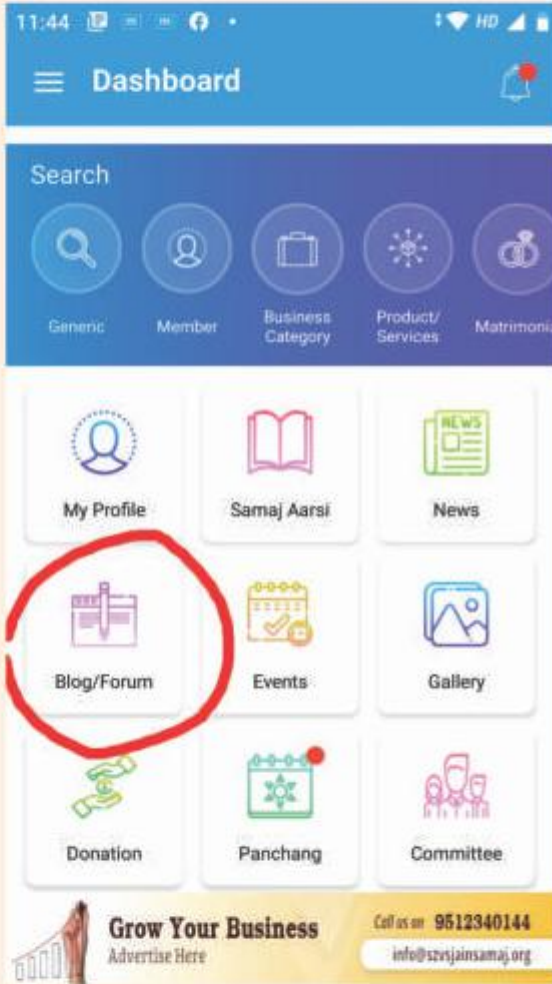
11:44 HD

Dashboard

Search

Generic

Member

Business Category

Product/ Services

Matrimoni

NEWS

My Profile

Samaj Aarsi

News

Blog/Forum

Events

Gallery

Donation

Panchang

Committee

Grow Your Business
Advertise Here

Call us on 9512340144
info@szvsjainsamaj.org